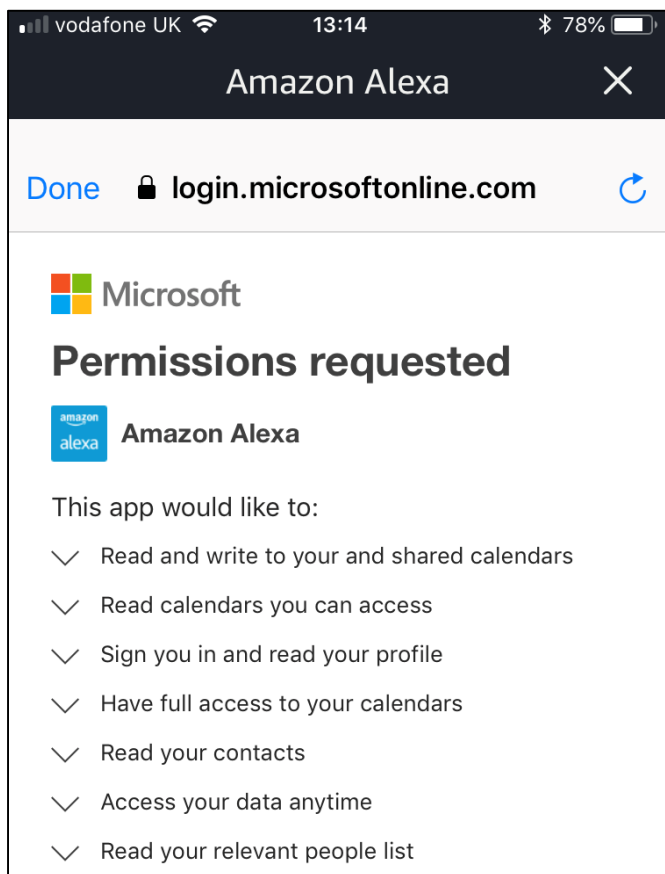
vodafone UK 13:14 78%

Amazon Alexa ✕

Done login.microsoftonline.com

Microsoft

Permissions requested

amazon alexa Amazon Alexa

This app would like to:

Read and write to your and shared calendars

Read calendars you can access

Sign you in and read your profile

Have full access to your calendars

Read your contacts

Access your data anytime

Read your relevant people list